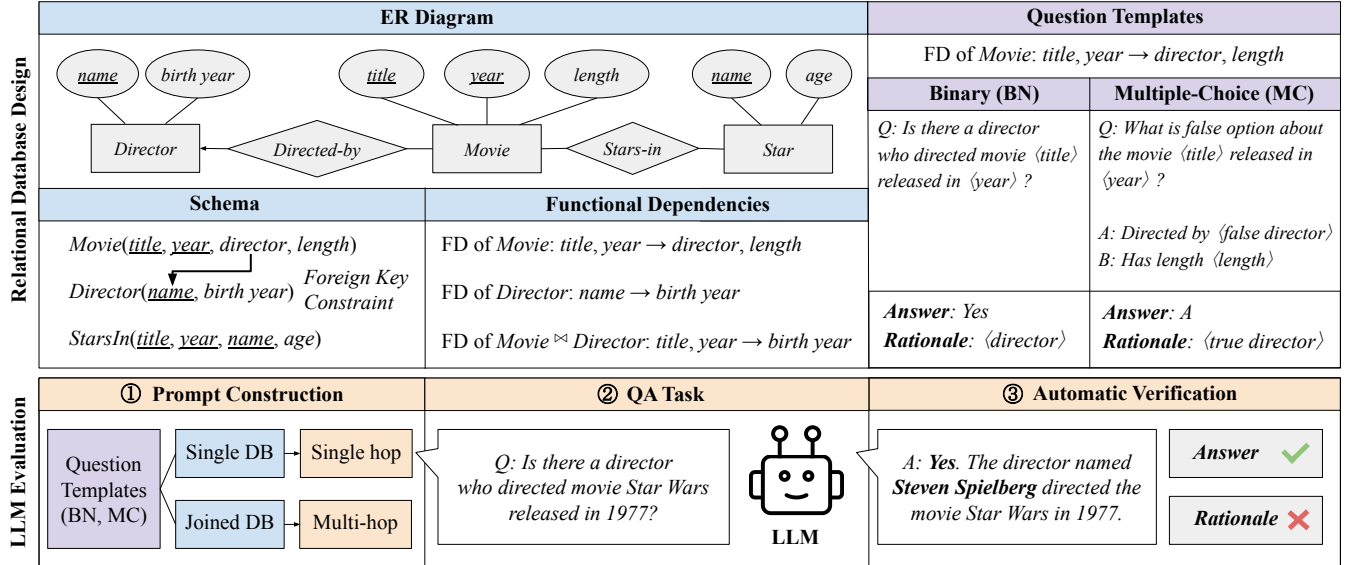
Relational Database Design

ER Diagram

name birth year title year length name age

Director Directed-by Movie Stars-in Star

Schema

Movie(title, year, director, length)

Director(name, birth year) Foreign Key Constraint

StarsIn(title, year, name, age)

Functional Dependencies

FD of Movie: title, year $\rightarrow$ director, length

FD of Director: name $\rightarrow$ birth year

FD of Movie $\bowtie$ Director: title, year $\rightarrow$ birth year

Question Templates

FD of Movie: title, year $\rightarrow$ director, length

| Binary (BN) | Multiple-Choice (MC) |
|---|---|
| Q: Is there a director who directed movie ⟨title⟩ released in ⟨year⟩ ? | Q: What is false option about the movie ⟨title⟩ released in ⟨year⟩ ? A: Directed by ⟨false director⟩ B: Has length ⟨length⟩ |
| Answer: Yes Rationale: ⟨director⟩ | Answer: A Rationale: ⟨true director⟩ |

LLM Evaluation

① Prompt Construction

Question Templates (BN, MC)

Single DB Single hop

Joined DB Multi-hop

② QA Task

Q: Is there a director who directed movie Star Wars released in 1977?

LLM

③ Automatic Verification

A: Yes. The director named Steven Spielberg directed the movie Star Wars in 1977.

Answer

Rationale